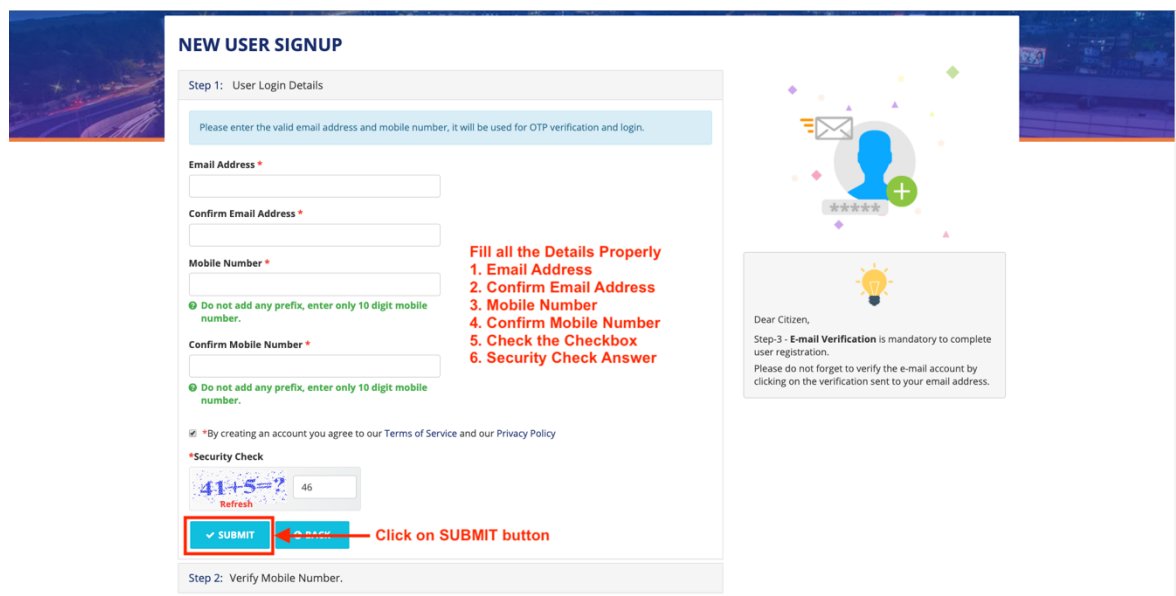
NEW USER SIGNUP

Step 1: User Login Details

Please enter the valid email address and mobile number, it will be used for OTP verification and login.

Email Address *

Confirm Email Address *

Mobile Number *

Do not add any prefix, enter only 10 digit mobile number.

Confirm Mobile Number *

Do not add any prefix, enter only 10 digit mobile number.

Fill all the Details Properly
1. Email Address
2. Confirm Email Address
3. Mobile Number
4. Confirm Mobile Number
5. Check the Checkbox
6. Security Check Answer

*By creating an account you agree to our Terms of Service and our Privacy Policy

*Security Check

41+5=?

Refresh

46

SUBMIT

BACK

Click on SUBMIT button

Step 2: Verify Mobile Number.

Dear Citizen,

Step-3 - E-mail Verification is mandatory to complete user registration.

Please do not forget to verify the e-mail account by clicking on the verification sent to your email address.